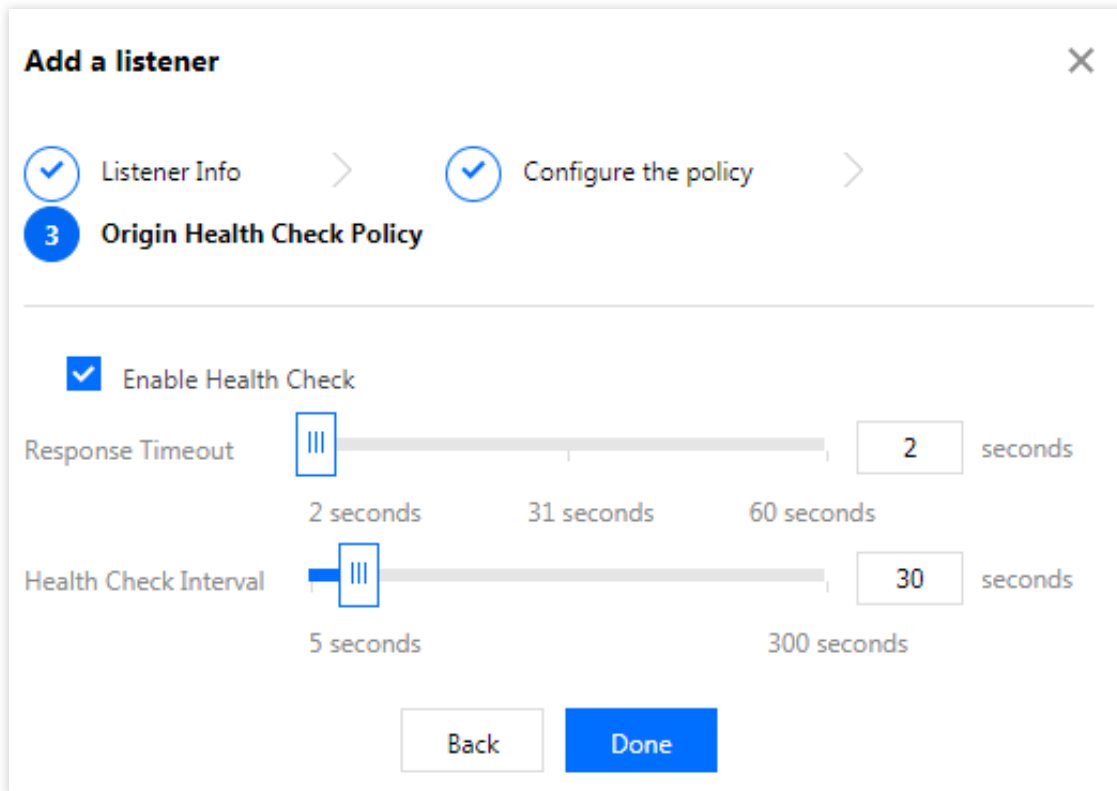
Add a listener

Listener Info

Configure the policy

3 Origin Health Check Policy

Enable Health Check

Response Timeout

2 seconds

2 seconds 31 seconds 60 seconds

Health Check Interval

30 seconds

5 seconds 300 seconds

Back Done